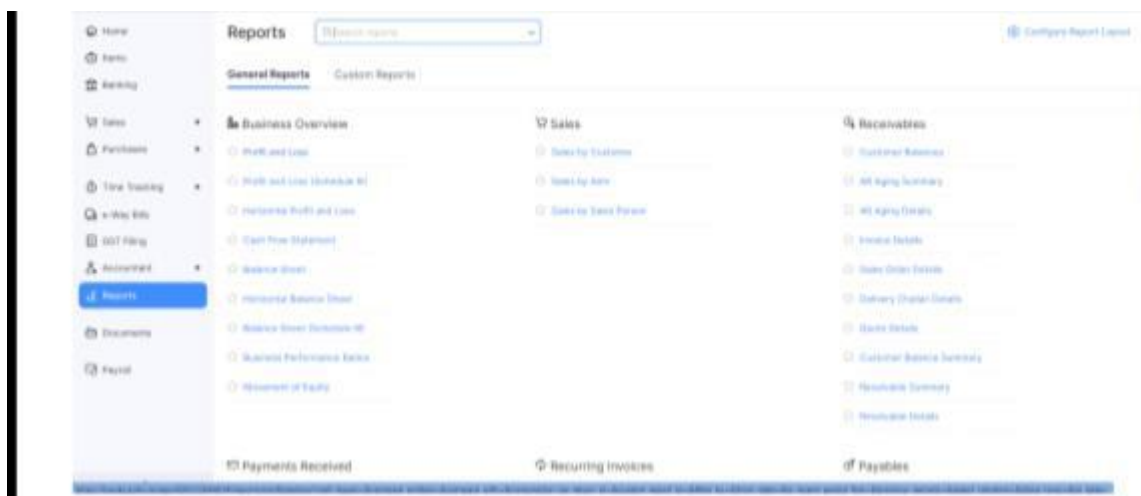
Home
Items
Banking
Sales
Purchases
Time Tracking
e-Way Bills
GST Filing
Accountant
Reports
Documents
Payroll

Reports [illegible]

Configure Report Layout

General Reports Custom Reports

Business Overview
Profit and Loss
Profit and Loss (Schedule III)
Horizontal Profit and Loss
Cash Flow Statement
Balance Sheet
Horizontal Balance Sheet
Balance Sheet (Schedule III)
Business Performance Ratios
Movement of Equity

Sales
Sales by Customer
Sales by Item
Sales by Sales Person

Receivables
Customer Balances
AR Aging Summary
AR Aging Details
Invoice Details
Sales Order Details
Delivery Challan Details
Quote Details
Customer Balance Summary
Receivable Summary
Receivable Details

Payments Received
Recurring Invoices
Payables

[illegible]